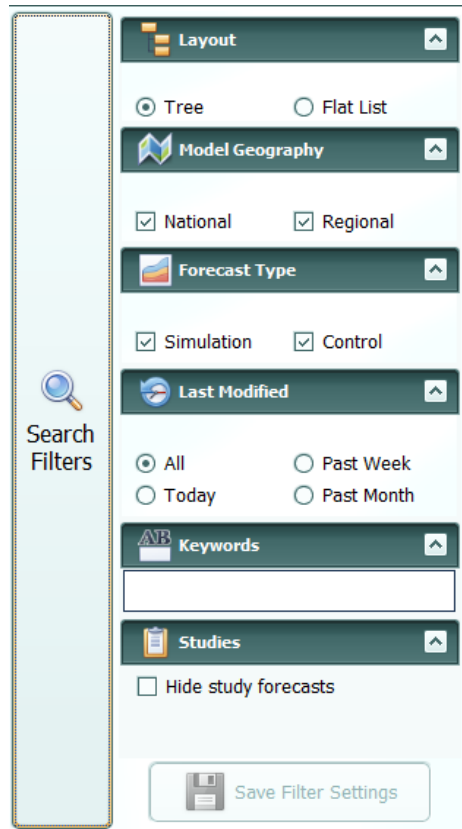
Search Filters

Layout

Tree Flat List

Model Geography

National Regional

Forecast Type

Simulation Control

Last Modified

All Past Week
Today Past Month

AB

Keywords

Studies

Hide study forecasts

Save Filter Settings